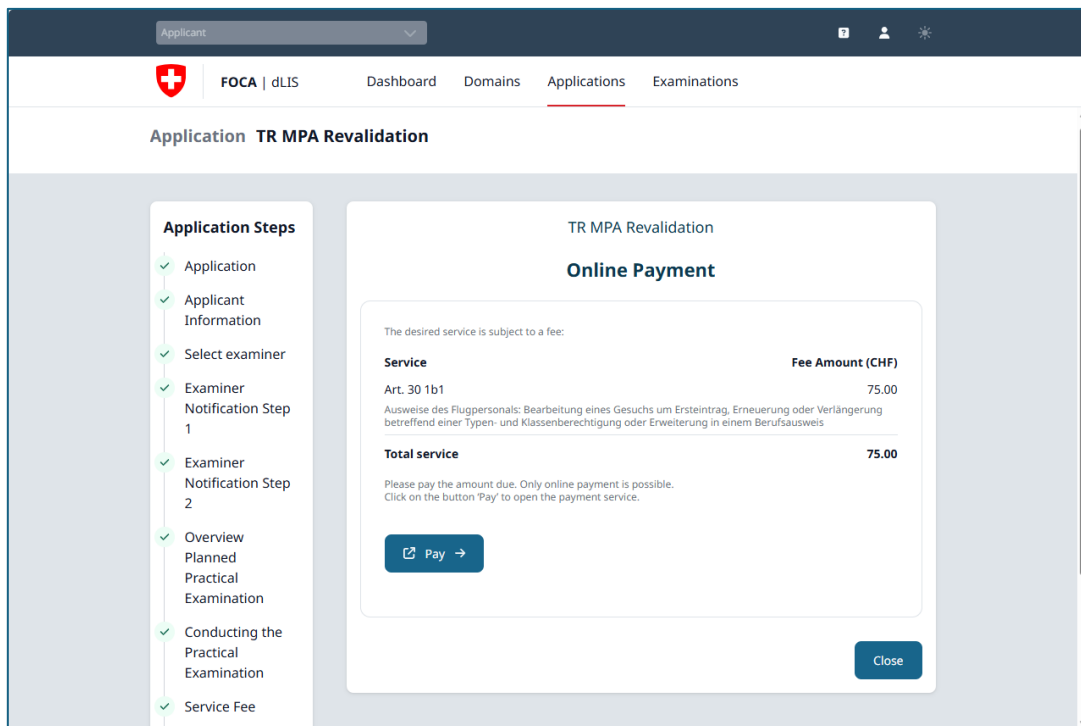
Applicant

?

FOCA | dLIS

Dashboard Domains Applications Examinations

Application TR MPA Revalidation

Application Steps

Application

Applicant Information

Select examiner

Examiner Notification Step 1

Examiner Notification Step 2

Overview Planned Practical Examination

Conducting the Practical Examination

Service Fee

TR MPA Revalidation

Online Payment

The desired service is subject to a fee:

| Service | Fee Amount (CHF) |
|---|---|
| Art. 30 1b1 | 75.00 |
| Ausweise des Flugpersonals: Bearbeitung eines Gesuchs um Ersteintrag, Erneuerung oder Verlängerung betreffend einer Typen- und Klassenberechtigung oder Erweiterung in einem Berufsausweis | |
| Total service | 75.00 |

Please pay the amount due. Only online payment is possible.
Click on the button 'Pay' to open the payment service.

Pay →

Close